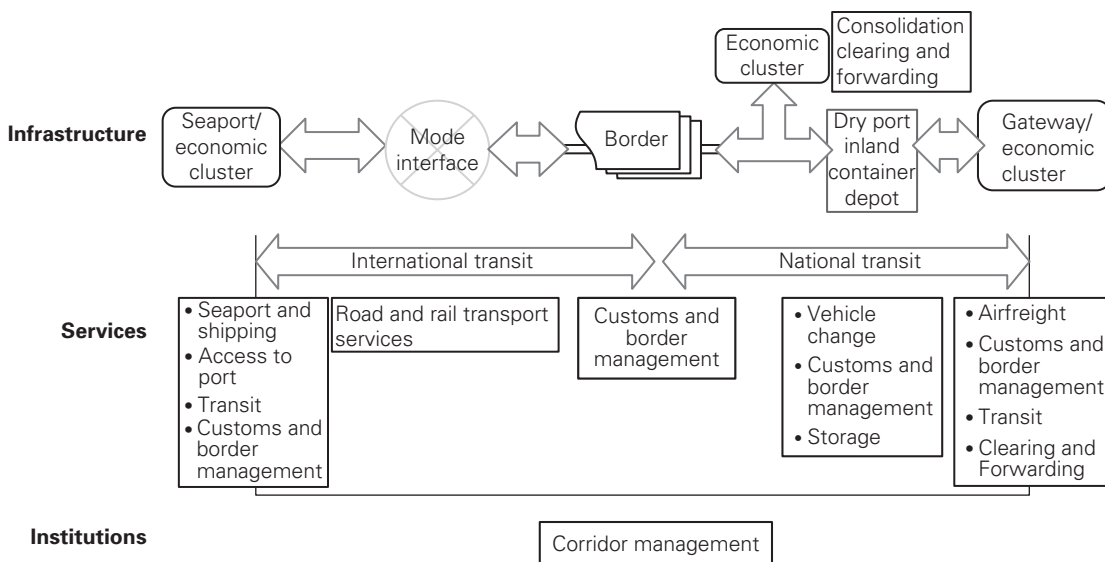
Infrastructure

Seaport/ economic cluster

Mode interface

Border

Economic cluster

Consolidation clearing and forwarding

Dry port inland container depot

Gateway/ economic cluster

International transit

National transit

Services

• Seaport and shipping
• Access to port
• Transit
• Customs and border management

Road and rail transport services

Customs and border management

• Vehicle change
• Customs and border management
• Storage

• Airfreight
• Customs and border management
• Transit
• Clearing and Forwarding

Institutions

Corridor management